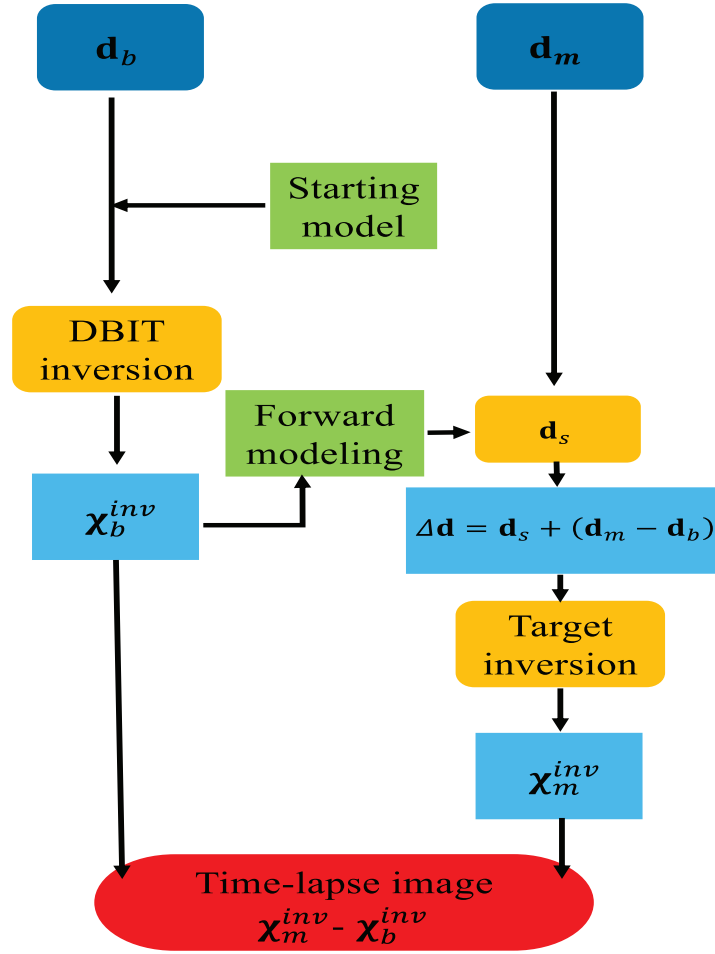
$\mathbf{d}_b$

$\mathbf{d}_m$

Starting model

DBIT inversion

Forward modeling

$\mathbf{d}_s$

$\chi_b^{inv}$

$\Delta\mathbf{d} = \mathbf{d}_s + (\mathbf{d}_m - \mathbf{d}_b)$

Target inversion

$\chi_m^{inv}$

Time-lapse image
$\chi_m^{inv}$ - $\chi_b^{inv}$